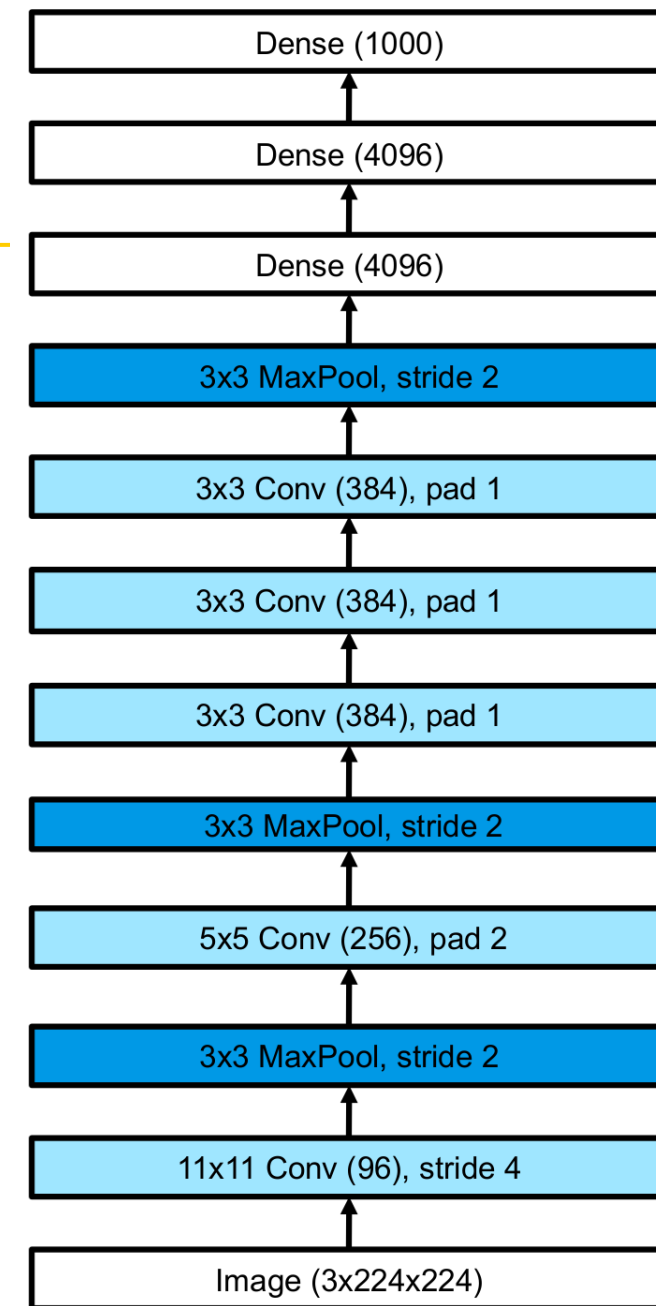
Dense (1000)

Dense (4096)

Dense (4096)

3x3 MaxPool, stride 2

3x3 Conv (384), pad 1

3x3 Conv (384), pad 1

3x3 Conv (384), pad 1

3x3 MaxPool, stride 2

5x5 Conv (256), pad 2

3x3 MaxPool, stride 2

11x11 Conv (96), stride 4

Image (3x224x224)